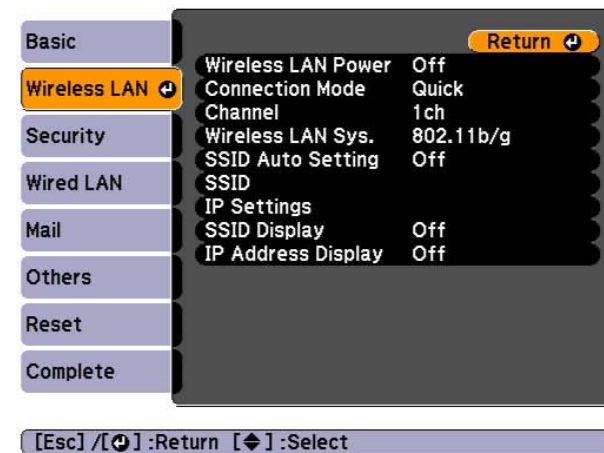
Basic
Wireless LAN
Security
Wired LAN
Mail
Others
Reset
Complete

Return

| | |
|---|---|
| Wireless LAN Power | Off |
| Connection Mode | Quick |
| Channel | 1ch |
| Wireless LAN Sys. | 802.11b/g |
| SSID Auto Setting | Off |
| SSID | |
| IP Settings | |
| SSID Display | Off |
| IP Address Display | Off |

[Esc] /[ ] :Return [ ] :Select